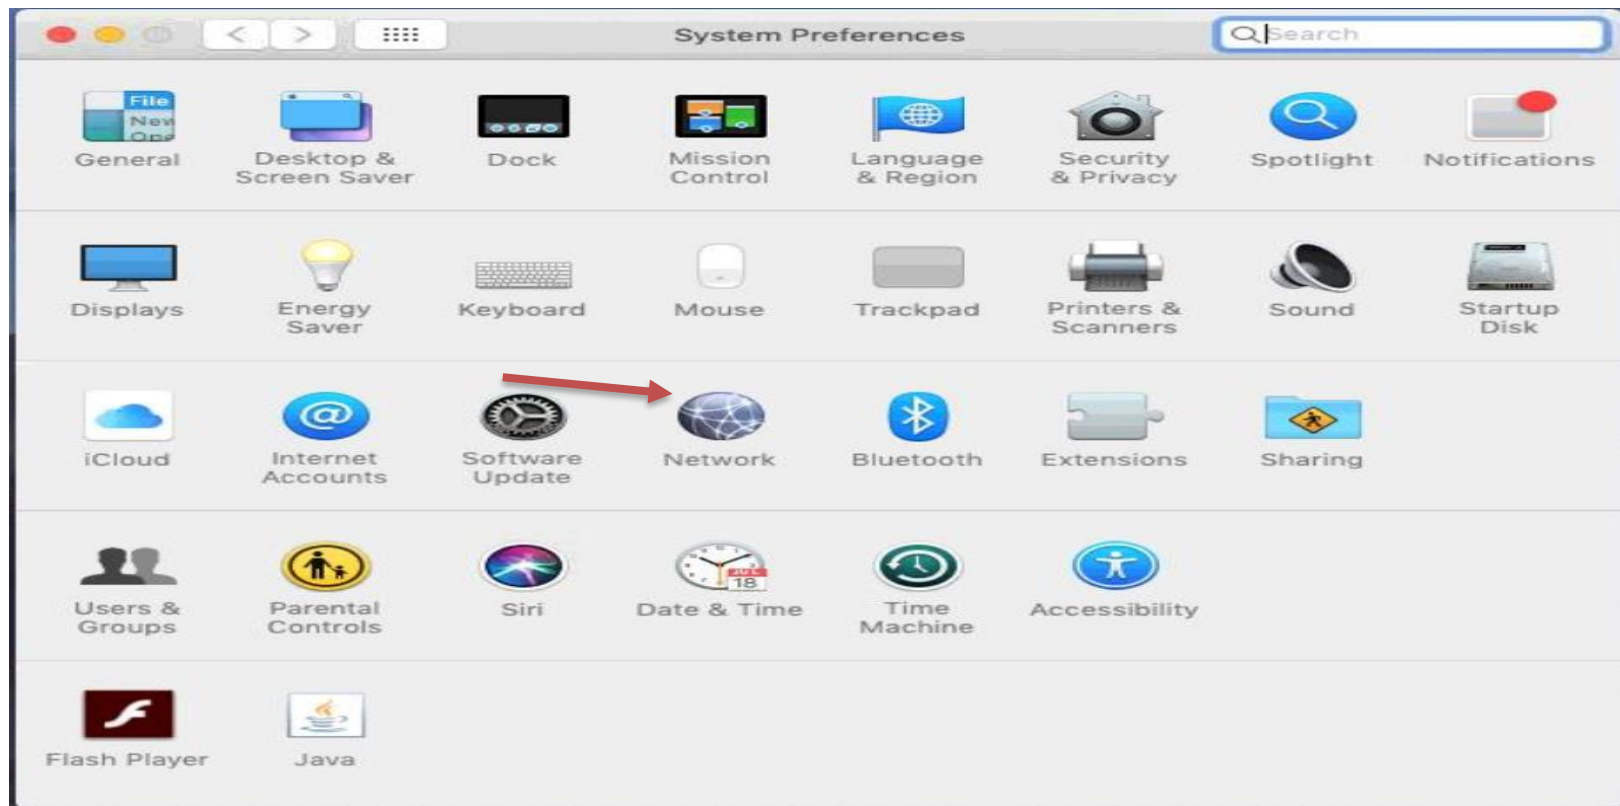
System Preferences

Search

File
New
Ope

General

Desktop & Screen Saver

Dock

Mission Control

Language & Region

Security & Privacy

Spotlight

Notifications

Displays

Energy Saver

Keyboard

Mouse

Trackpad

Printers & Scanners

Sound

Startup Disk

iCloud

Internet Accounts

Software Update

Network

Bluetooth

Extensions

Sharing

Users & Groups

Parental Controls

Siri

JUL
18

Date & Time

Time Machine

Accessibility

Flash Player

Java